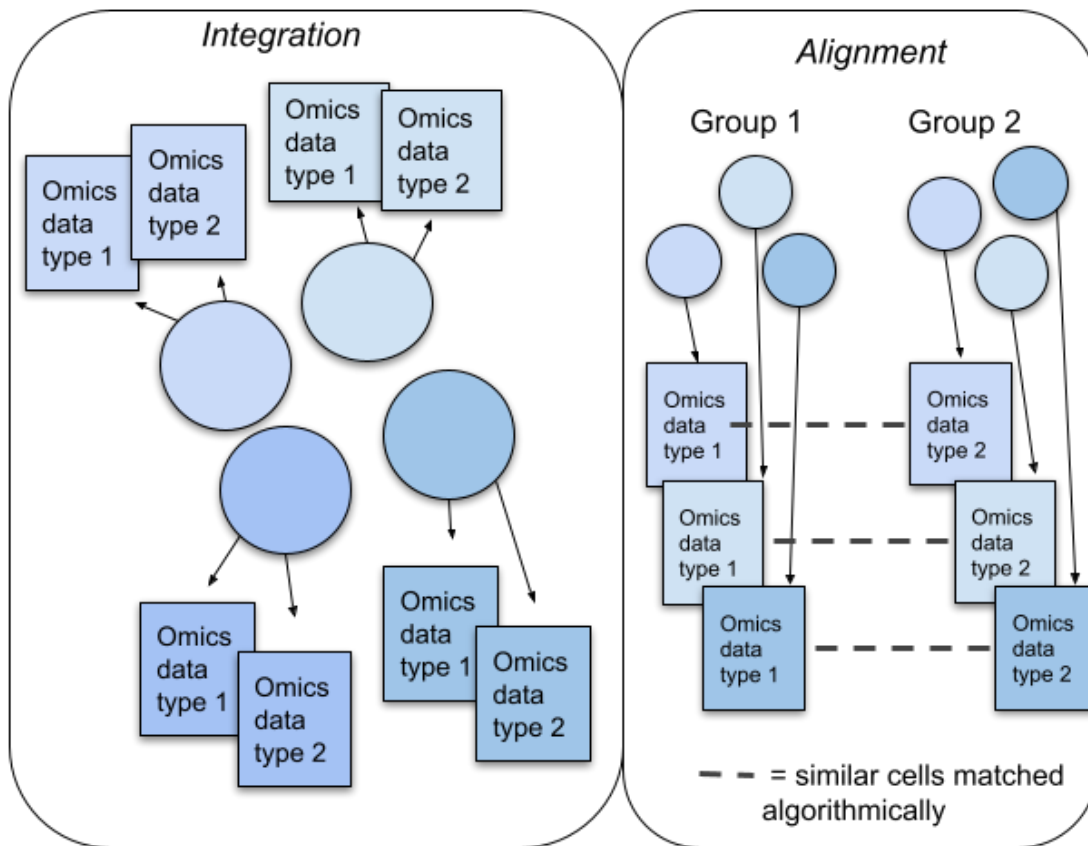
Integration

Omics data type 1

Omics data type 2

Omics data type 1

Omics data type 2

Omics data type 1

Omics data type 2

Omics data type 1

Omics data type 2

Alignment

Group 1

Group 2

Omics data type 1

Omics data type 2

Omics data type 1

Omics data type 2

Omics data type 1

Omics data type 2

= similar cells matched algorithmically